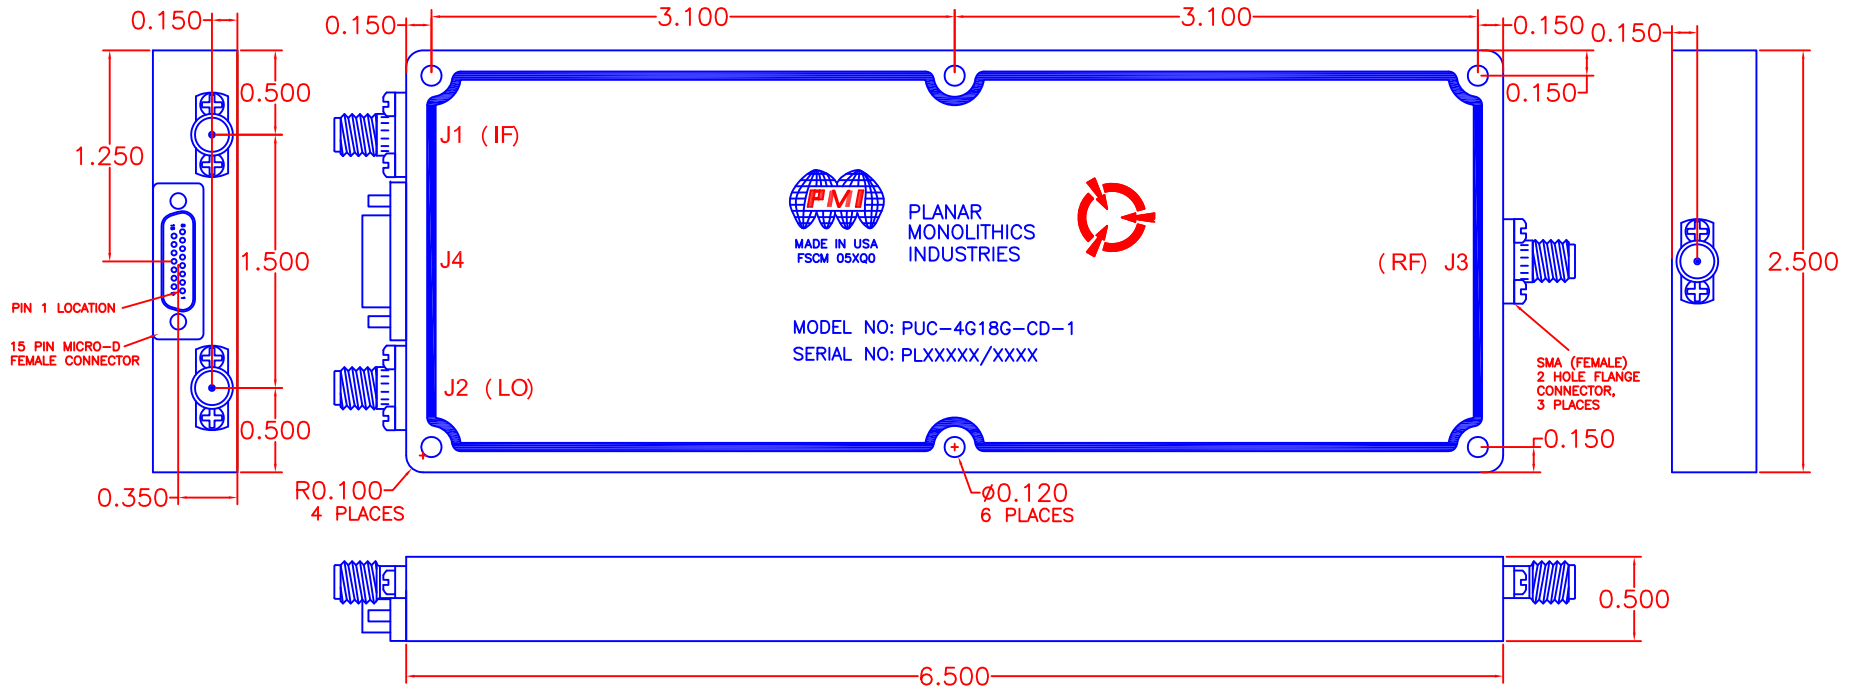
0.150
0.500
1.250
1.500
0.500
0.350
PIN 1 LOCATION
15 PIN MICRO–D FEMALE CONNECTOR
0.150
3.100
3.100
0.150
0.150
0.150
J1 (IF)
J4
J2 (LO)
PMI
MADE IN USA
FSCM 05XQ0
PLANAR MONOLITHICS INDUSTRIES
(RF) J3
MODEL NO: PUC–4G18G–CD–1
SERIAL NO: PLXXXXX/XXXX
SMA (FEMALE) 2 HOLE FLANGE CONNECTOR, 3 PLACES
0.150
R0.100
4 PLACES
ø0.120
6 PLACES
0.150
2.500
0.500
6.500